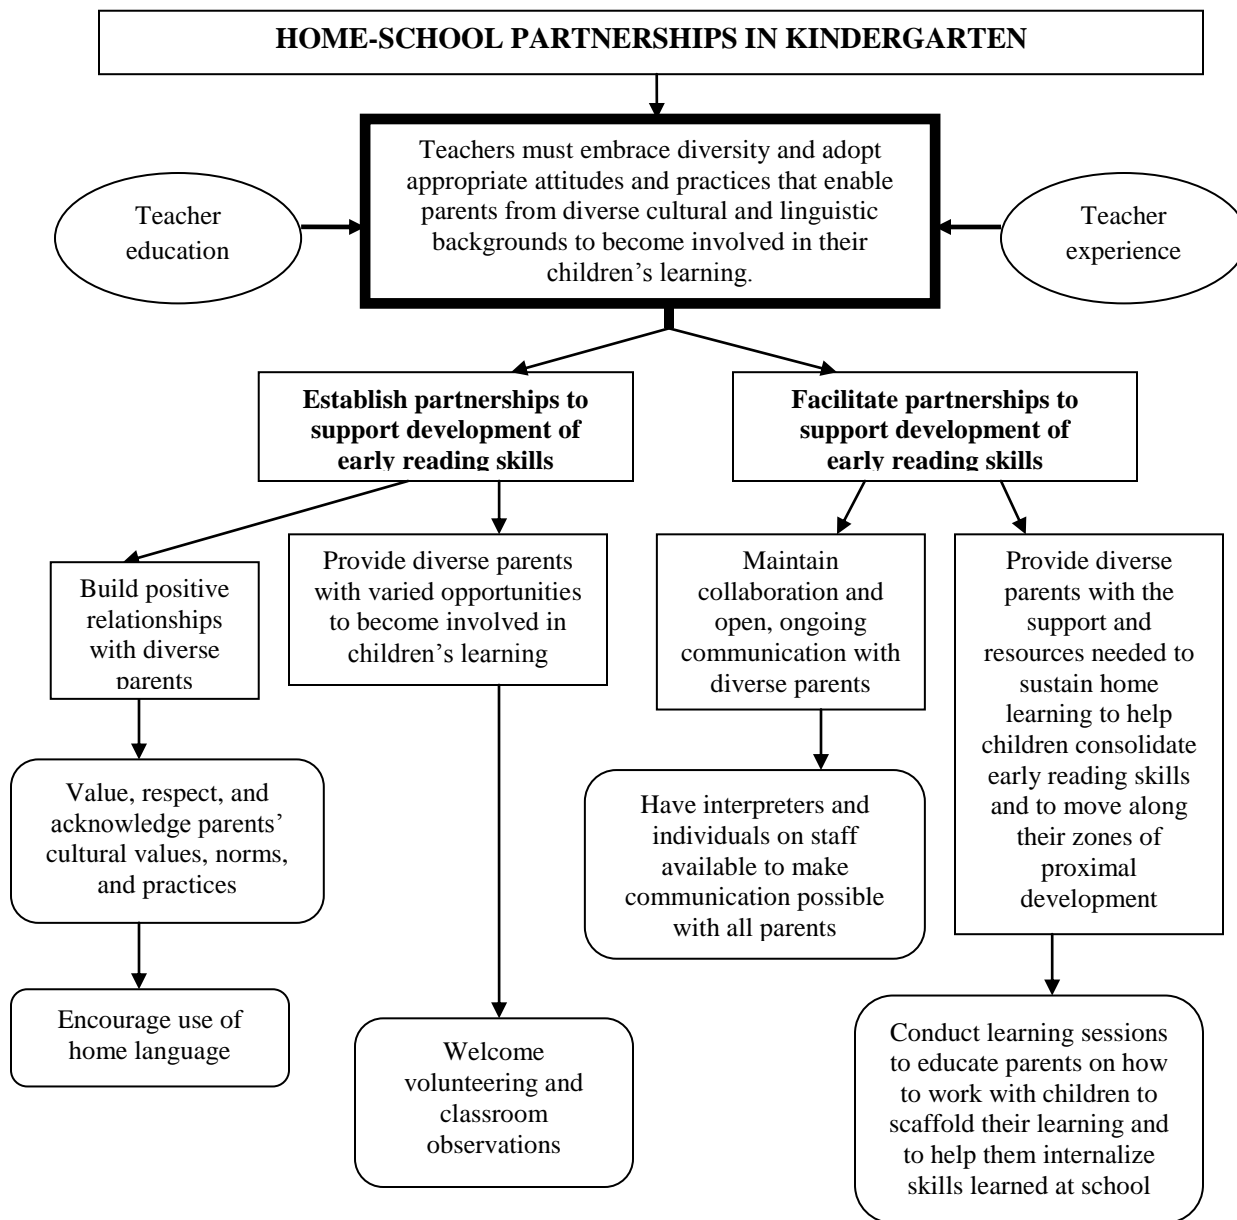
HOME-SCHOOL PARTNERSHIPS IN KINDERGARTEN

Teacher education

Teachers must embrace diversity and adopt appropriate attitudes and practices that enable parents from diverse cultural and linguistic backgrounds to become involved in their children's learning.

Teacher experience

Establish partnerships to support development of early reading skills

Facilitate partnerships to support development of early reading skills

Build positive relationships with diverse parents

Provide diverse parents with varied opportunities to become involved in children's learning

Maintain collaboration and open, ongoing communication with diverse parents

Provide diverse parents with the support and resources needed to sustain home learning to help children consolidate early reading skills and to move along their zones of proximal development

Value, respect, and acknowledge parents' cultural values, norms, and practices

Have interpreters and individuals on staff available to make communication possible with all parents

Encourage use of home language

Welcome volunteering and classroom observations

Conduct learning sessions to educate parents on how to work with children to scaffold their learning and to help them internalize skills learned at school